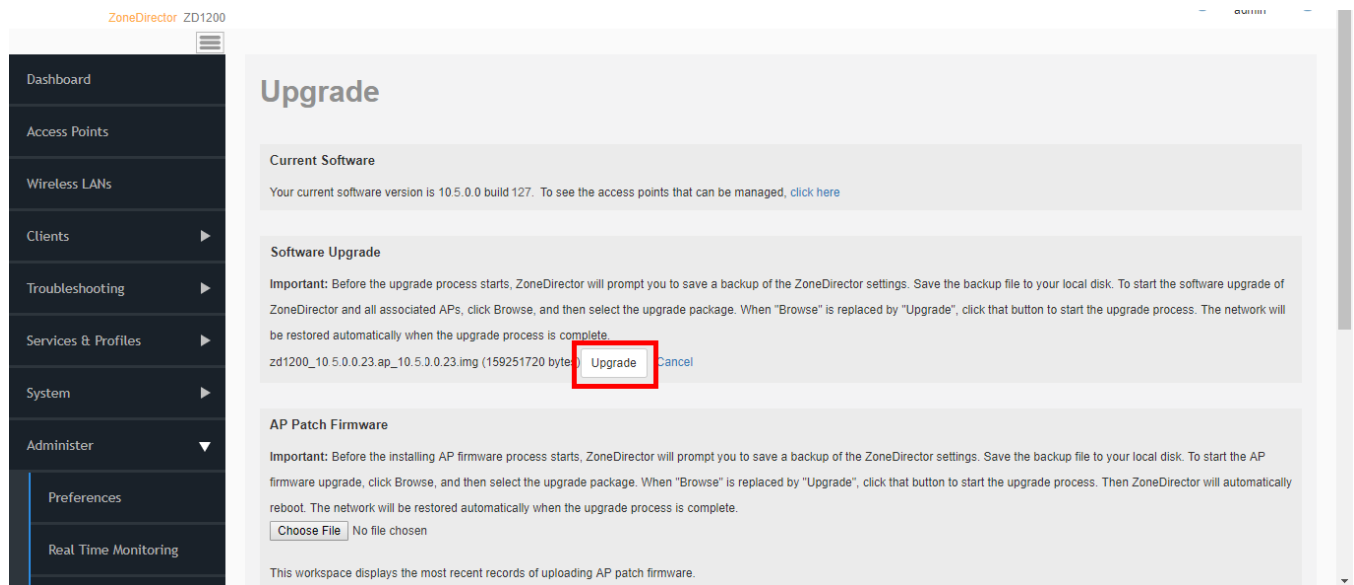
ZoneDirector ZD1200

admin

Dashboard

Access Points

Wireless LANs

Clients

Troubleshooting

Services & Profiles

System

Administer

Preferences

Real Time Monitoring

Upgrade

Current Software

Your current software version is 10.5.0.0 build 127. To see the access points that can be managed, click here

Software Upgrade

Important: Before the upgrade process starts, ZoneDirector will prompt you to save a backup of the ZoneDirector settings. Save the backup file to your local disk. To start the software upgrade of ZoneDirector and all associated APs, click Browse, and then select the upgrade package. When "Browse" is replaced by "Upgrade", click that button to start the upgrade process. The network will be restored automatically when the upgrade process is complete.

zd1200_10.5.0.0.23.ap_10.5.0.0.23.img (159251720 bytes) Upgrade Cancel

AP Patch Firmware

Important: Before the installing AP firmware process starts, ZoneDirector will prompt you to save a backup of the ZoneDirector settings. Save the backup file to your local disk. To start the AP firmware upgrade, click Browse, and then select the upgrade package. When "Browse" is replaced by "Upgrade", click that button to start the upgrade process. Then ZoneDirector will automatically reboot. The network will be restored automatically when the upgrade process is complete.

Choose File No file chosen

This workspace displays the most recent records of uploading AP patch firmware.